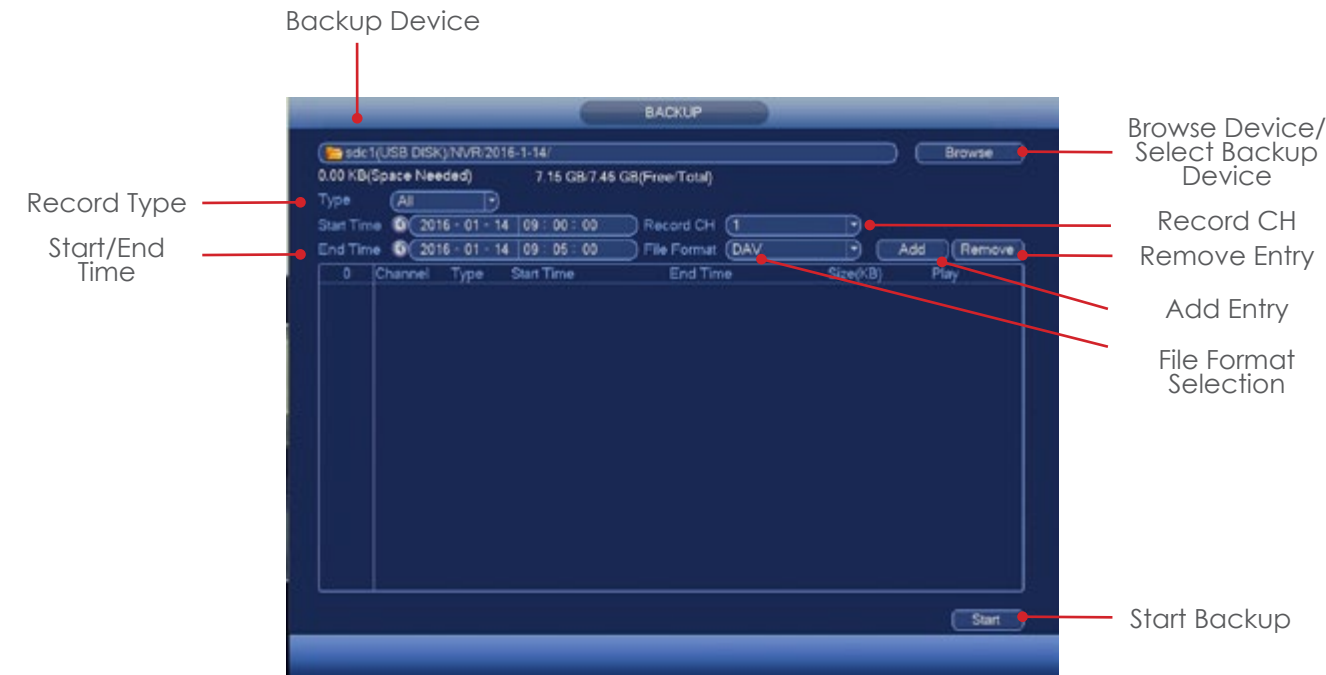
Backup Device

BACKUP

sdc1(USB DISK)/NVR/2016-1-14/

Browse

Browse Device/ Select Backup Device

0.00 KB(Space Needed) 7.15 GB/7.46 GB(Free/Total)

Record Type

Type All

Start Time 2016 - 01 - 14 09 : 00 : 00 Record CH 1

Record CH

Start/End Time

End Time 2016 - 01 - 14 09 : 05 : 00 File Format DAV Add Remove

Remove Entry

| 0 | Channel | Type | Start Time | End Time | Size(KB) | Play |
|---|---|---|---|---|---|---|

Add Entry

File Format Selection

Start

Start Backup